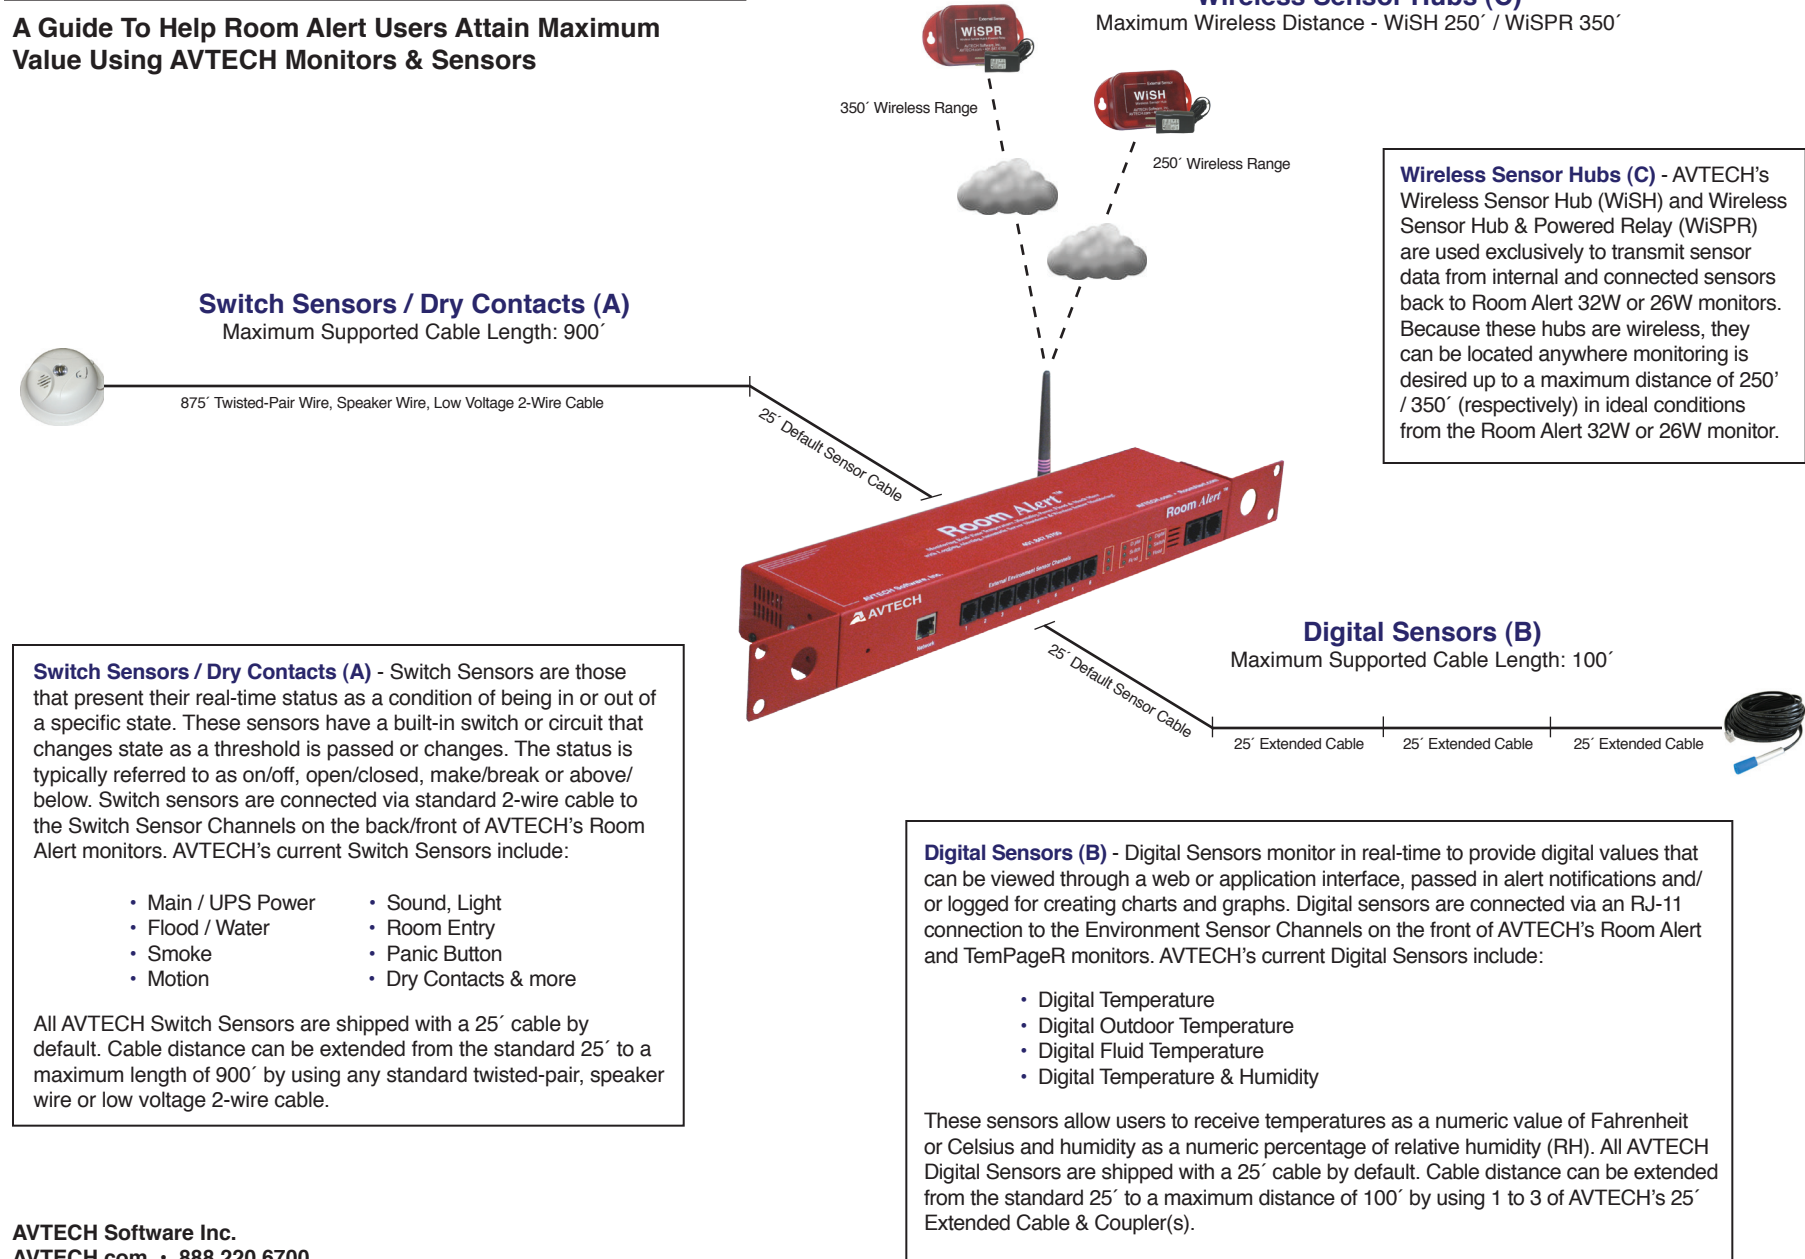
A Guide To Help Room Alert Users Attain Maximum Value Using AVTECH Monitors & Sensors

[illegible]
Maximum Wireless Distance - WiSH 250´ / WiSPR 350´

WiSPR

350´ Wireless Range

WiSH

250´ Wireless Range

Wireless Sensor Hubs (C) - AVTECH's Wireless Sensor Hub (WiSH) and Wireless Sensor Hub & Powered Relay (WiSPR) are used exclusively to transmit sensor data from internal and connected sensors back to Room Alert 32W or 26W monitors. Because these hubs are wireless, they can be located anywhere monitoring is desired up to a maximum distance of 250' / 350´ (respectively) in ideal conditions from the Room Alert 32W or 26W monitor.

Switch Sensors / Dry Contacts (A)
Maximum Supported Cable Length: 900´

875´ Twisted-Pair Wire, Speaker Wire, Low Voltage 2-Wire Cable

25´ Default Sensor Cable

Room Alert

AVTECH

Digital Sensors (B)
Maximum Supported Cable Length: 100´

25´ Default Sensor Cable

25´ Extended Cable

25´ Extended Cable

25´ Extended Cable

Switch Sensors / Dry Contacts (A) - Switch Sensors are those that present their real-time status as a condition of being in or out of a specific state. These sensors have a built-in switch or circuit that changes state as a threshold is passed or changes. The status is typically referred to as on/off, open/closed, make/break or above/below. Switch sensors are connected via standard 2-wire cable to the Switch Sensor Channels on the back/front of AVTECH's Room Alert monitors. AVTECH's current Switch Sensors include:

• Main / UPS Power
• Flood / Water
• Smoke
• Motion
• Sound, Light
• Room Entry
• Panic Button
• Dry Contacts & more

All AVTECH Switch Sensors are shipped with a 25´ cable by default. Cable distance can be extended from the standard 25´ to a maximum length of 900´ by using any standard twisted-pair, speaker wire or low voltage 2-wire cable.

Digital Sensors (B) - Digital Sensors monitor in real-time to provide digital values that can be viewed through a web or application interface, passed in alert notifications and/or logged for creating charts and graphs. Digital sensors are connected via an RJ-11 connection to the Environment Sensor Channels on the front of AVTECH's Room Alert and TemPageR monitors. AVTECH's current Digital Sensors include:

• Digital Temperature
• Digital Outdoor Temperature
• Digital Fluid Temperature
• Digital Temperature & Humidity

These sensors allow users to receive temperatures as a numeric value of Fahrenheit or Celsius and humidity as a numeric percentage of relative humidity (RH). All AVTECH Digital Sensors are shipped with a 25´ cable by default. Cable distance can be extended from the standard 25´ to a maximum distance of 100´ by using 1 to 3 of AVTECH's 25´ Extended Cable & Coupler(s).

AVTECH Software Inc.
AVTECH.com • 888.220.6700